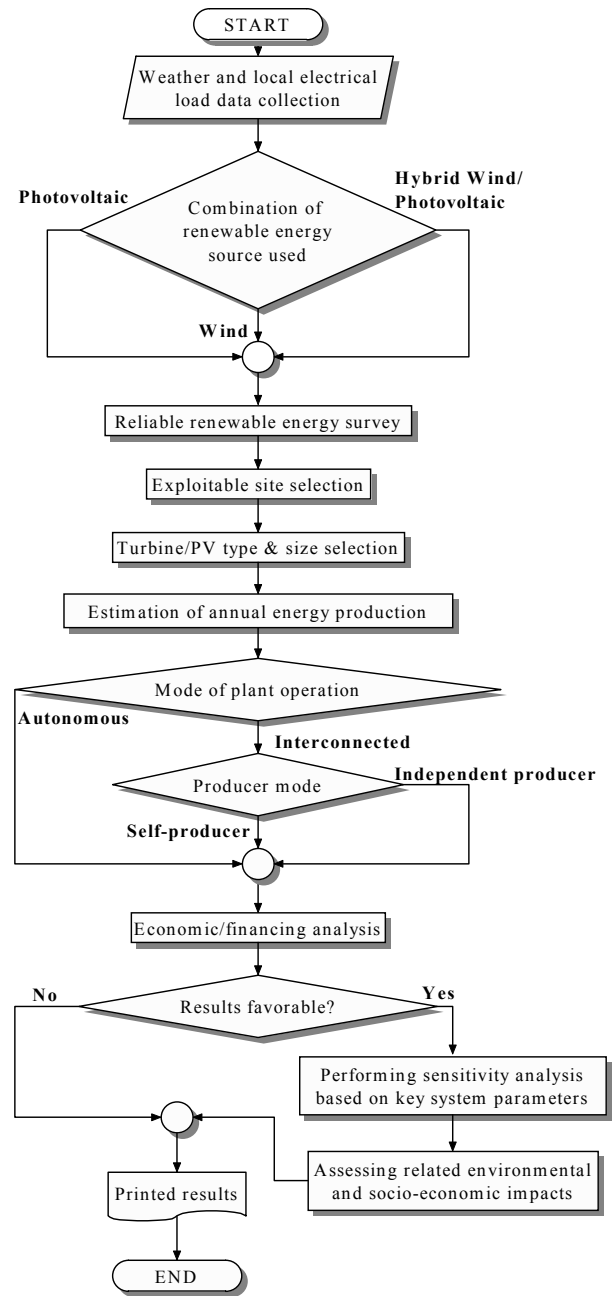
START

Weather and local electrical load data collection

Photovoltaic

Combination of renewable energy source used

Hybrid Wind/ Photovoltaic

Wind

Reliable renewable energy survey

Exploitable site selection

Turbine/PV type & size selection

Estimation of annual energy production

Mode of plant operation

Autonomous

Interconnected

Producer mode

Independent producer

Self-producer

Economic/financing analysis

No

Results favorable?

Yes

Performing sensitivity analysis based on key system parameters

Assessing related environmental and socio-economic impacts

Printed results

END